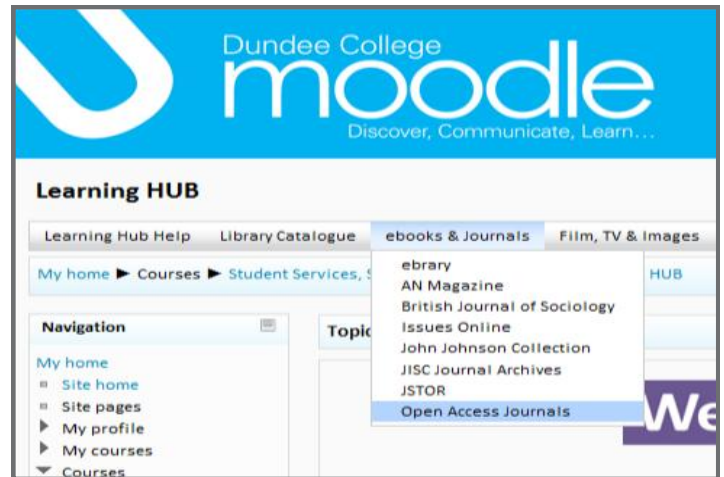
Dundee College
moodle
Discover, Communicate, Learn...

Learning HUB

Learning Hub Help | Library Catalogue | ebooks & Journals | Film, TV & Images

My home ▶ Courses ▶ Student Services, S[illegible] HUB

ebrary
AN Magazine
British Journal of Sociology
Issues Online
John Johnson Collection
JISC Journal Archives
JSTOR
Open Access Journals

Navigation

My home
Site home
Site pages
My profile
My courses
Courses

Topic

We